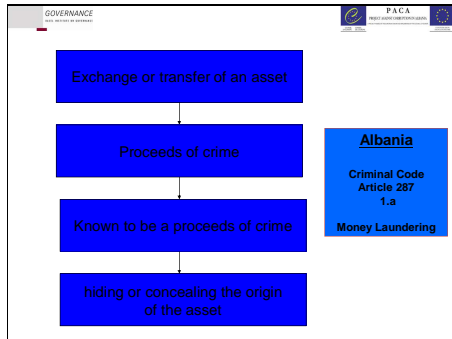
GOVERNANCE
BASEL INSTITUTE ON GOVERNANCE

PACA
PROJECT AGAINST CORRUPTION IN ALBANIA

Exchange or transfer of an asset

Proceeds of crime

Known to be a proceeds of crime

hiding or concealing the origin of the asset

Albania

Criminal Code Article 287 1.a

Money Laundering